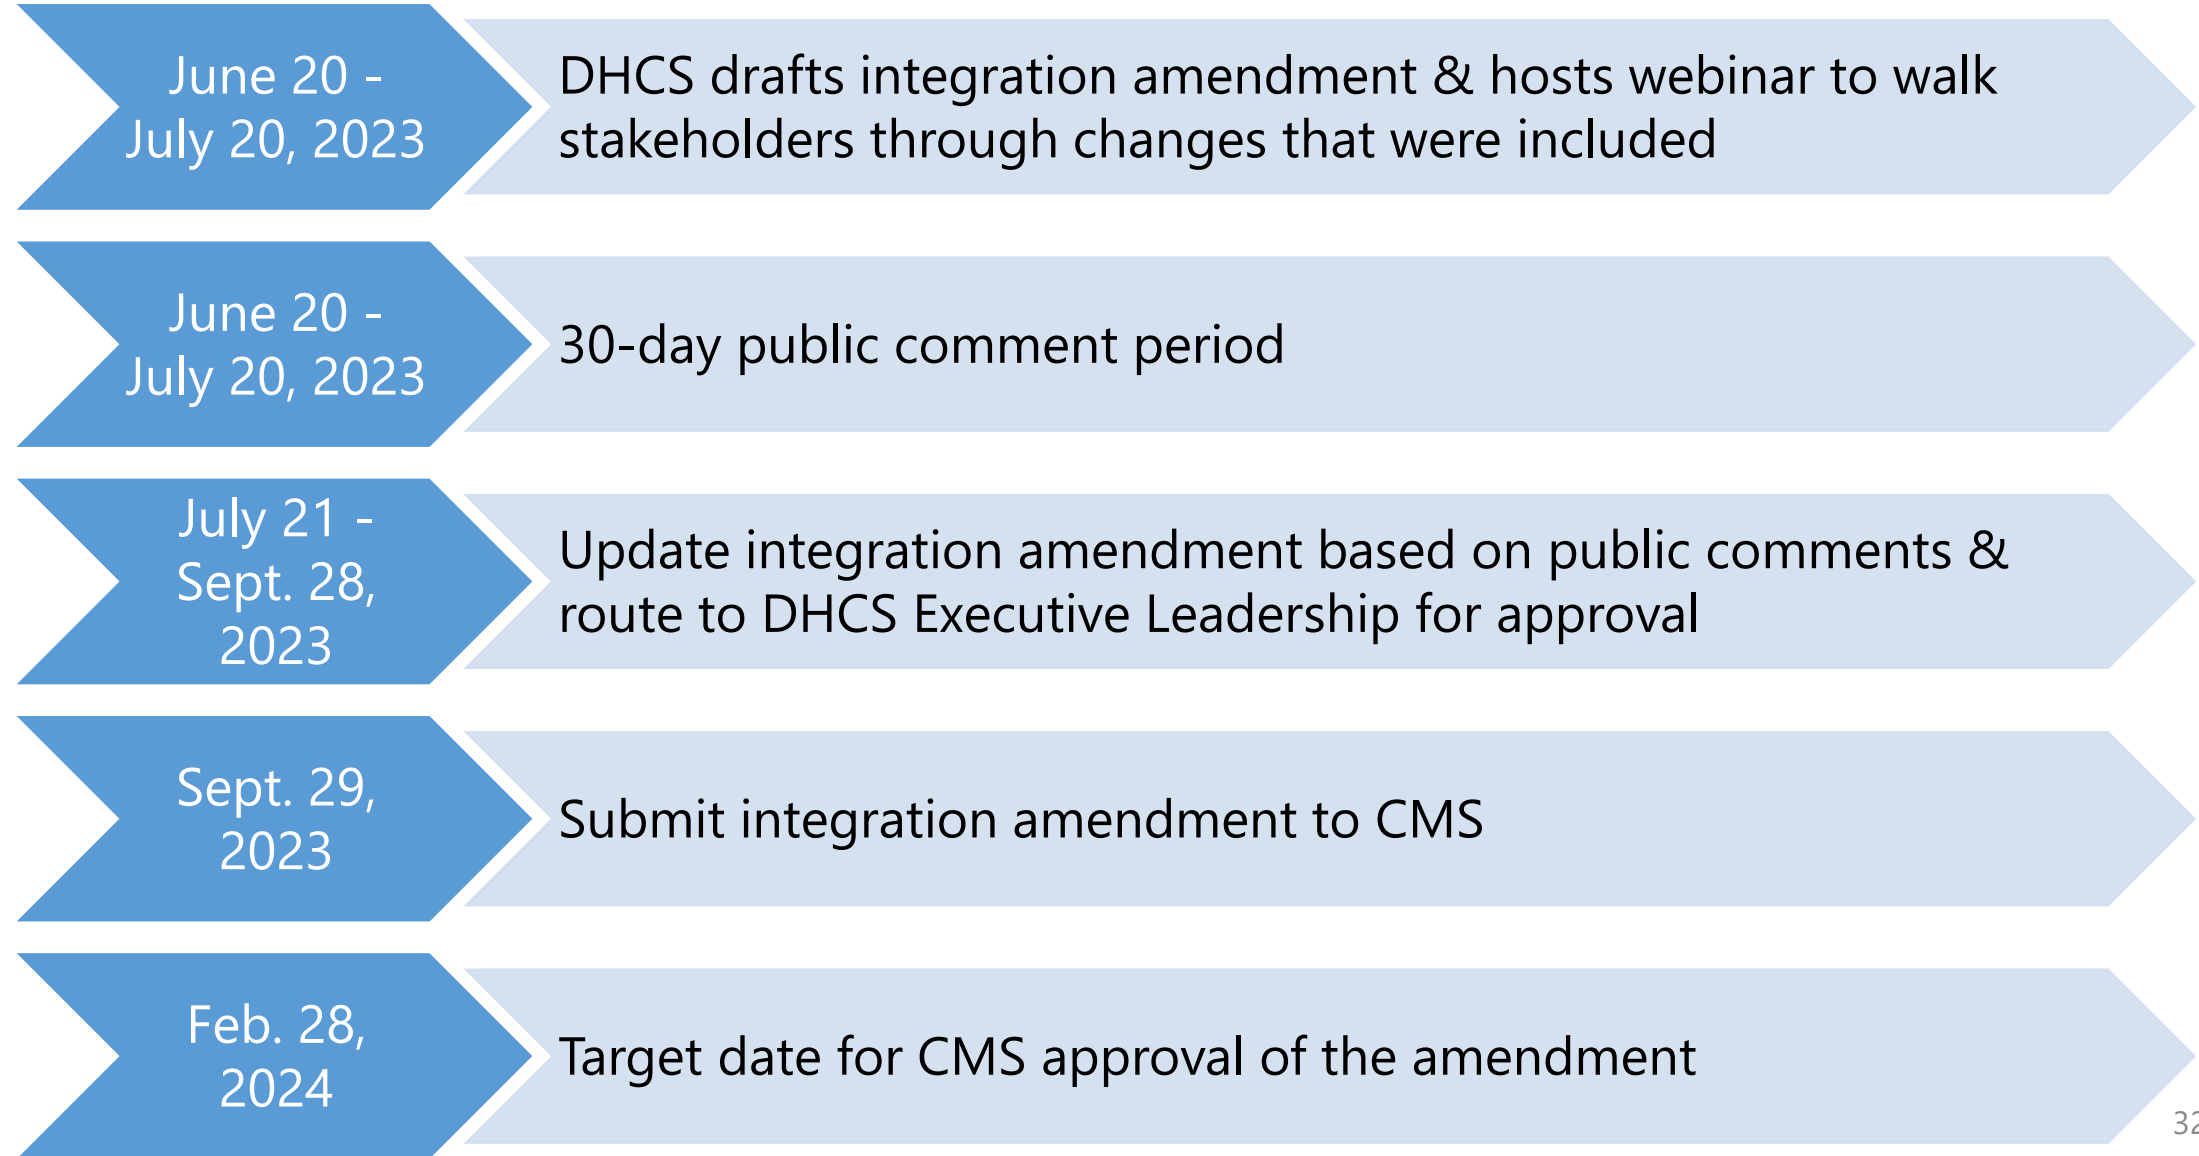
June 20 - July 20, 2023

DHCS drafts integration amendment & hosts webinar to walk stakeholders through changes that were included

June 20 - July 20, 2023

30-day public comment period

July 21 - Sept. 28, 2023

Update integration amendment based on public comments & route to DHCS Executive Leadership for approval

Sept. 29, 2023

Submit integration amendment to CMS

Feb. 28, 2024

Target date for CMS approval of the amendment

32